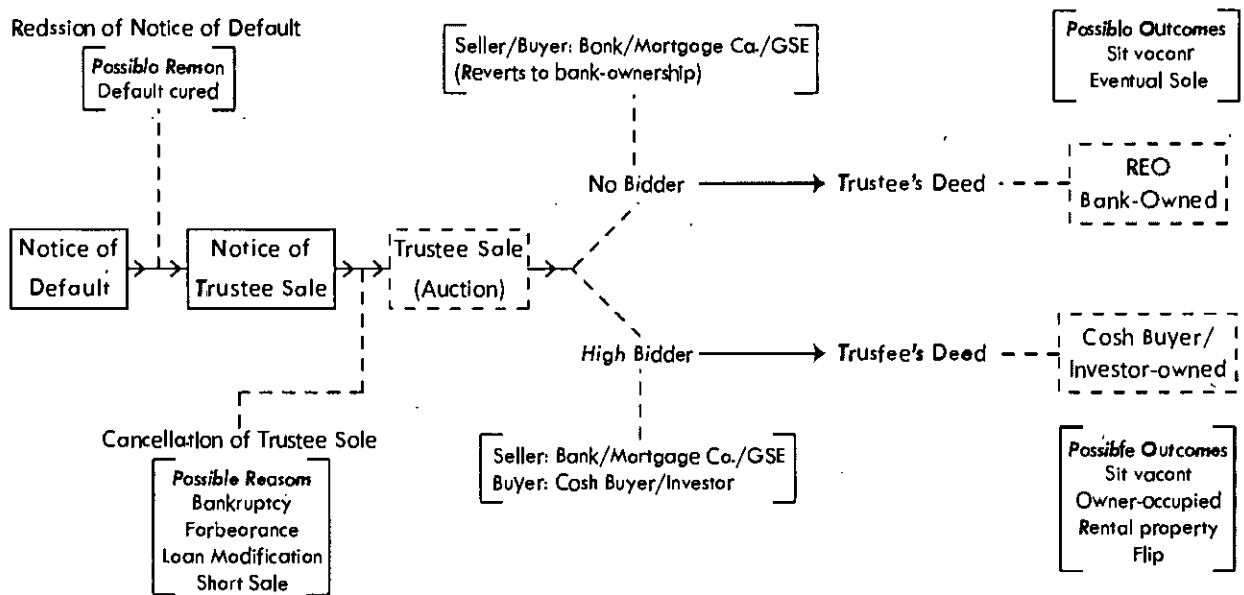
Redssion of Notice of Default

Possiblo Remon
Default cured

Seller/Buyer: Bonk/Mortgoge Co./GSE
(Reverts to bank-ownership)

Possiblo Outcomes
Sit voconr
Eventual Sole

No Bidder → Trustee's Deed

REO
Bank-Owned

Notice of Default

Notice of Trustee Sale

Trustee Sale
(Auction)

High Bidder → Trusfee's Deed

Cosh Buyer/
Investor-owned

Cancellation of Trustee Sole

Possible Reasom
Bankruptcy
Forbeorance
Loan Modification
Short Sale

Seller: Bank/Mortgage Co./GSE
Buyer: Cosh Buyer/Investor

Possibfe Outcomes
Sit vacont
Owner-occupied
Rental property
Flip